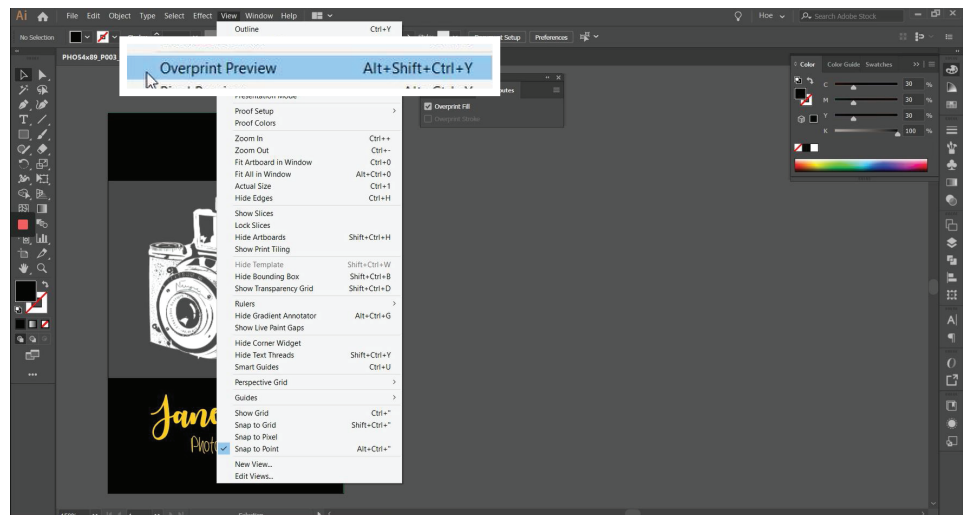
Ai File Edit Object Type Select Effect View Window Help

Hoe Search Adobe Stock

No Selection

Document Setup Preferences

PHOS4x89_P003_

Outline Ctrl+Y

Overprint Preview Alt+Shift+Ctrl+Y

Presentation Mode

Proof Setup
Proof Colors

Zoom In Ctrl++
Zoom Out Ctrl+-
Fit Artboard in Window Ctrl+0
Fit All in Window Alt+Ctrl+0
Actual Size Ctrl+1
Hide Edges Ctrl+H

Show Slices
Lock Slices
Hide Artboards Shift+Ctrl+H
Show Print Tiling

Hide Template Shift+Ctrl+W
Hide Bounding Box Shift+Ctrl+B
Show Transparency Grid Shift+Ctrl+D

Rulers
Hide Gradient Annotator Alt+Ctrl+G
Show Live Paint Gaps

Hide Corner Widget
Hide Text Threads Shift+Ctrl+Y
Smart Guides Ctrl+U

Perspective Grid

Guides

Show Grid Ctrl+"
Snap to Grid Shift+Ctrl+"
Snap to Pixel
Snap to Point Alt+Ctrl+"

New View...
Edit Views...

utes

Overprint Fill
Overprint Stroke

Color Color Guide Swatches

C 30 %
M 30 %
Y 30 %
K 100 %

Jane
Phot